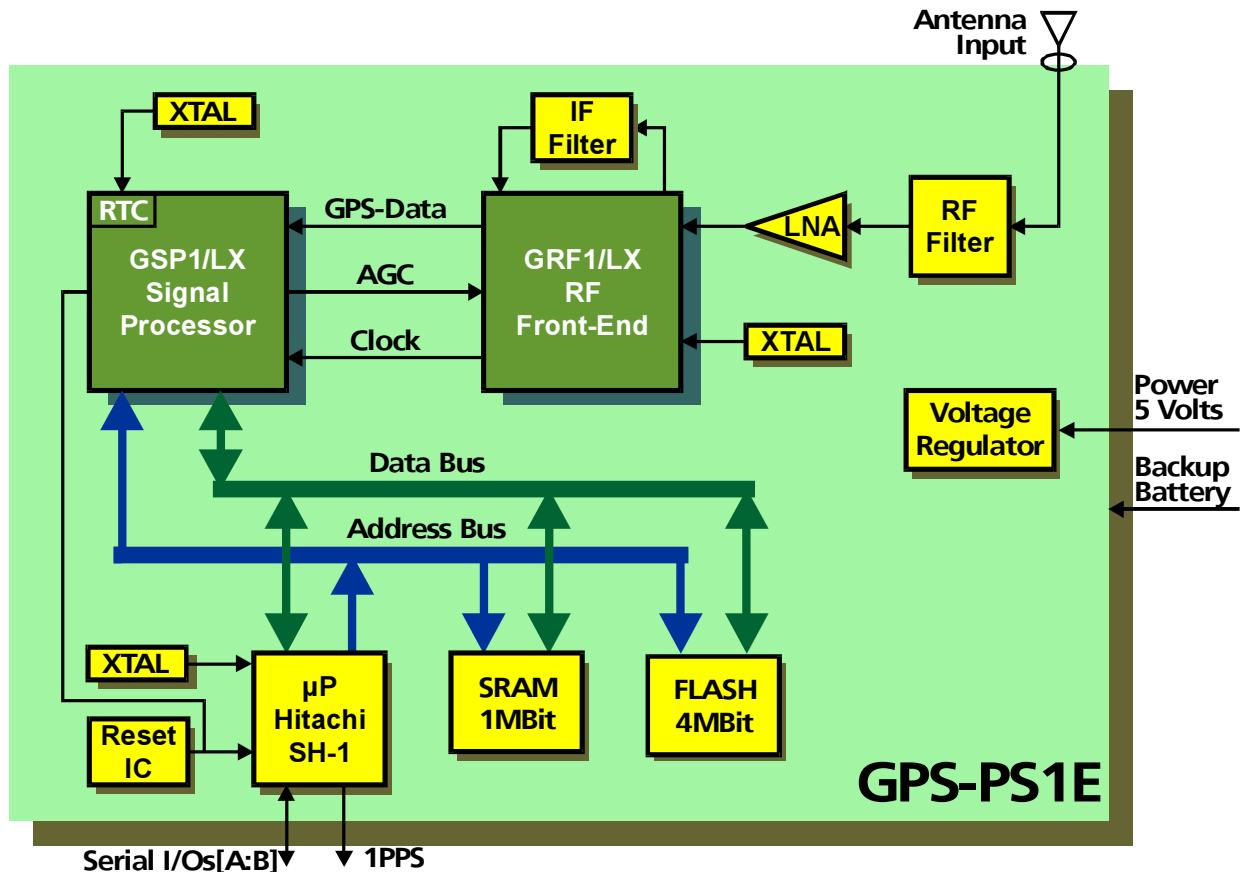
Antenna Input

XTAL

IF Filter

RTC

GSP1/LX Signal Processor

GPS-Data

AGC

Clock

GRF1/LX RF Front-End

LNA

RF Filter

XTAL

Power 5 Volts

Voltage Regulator

Backup Battery

Data Bus

Address Bus

XTAL

Reset IC

µP Hitachi SH-1

SRAM 1MBit

FLASH 4MBit

GPS-PS1E

Serial I/Os[A:B]

1PPS